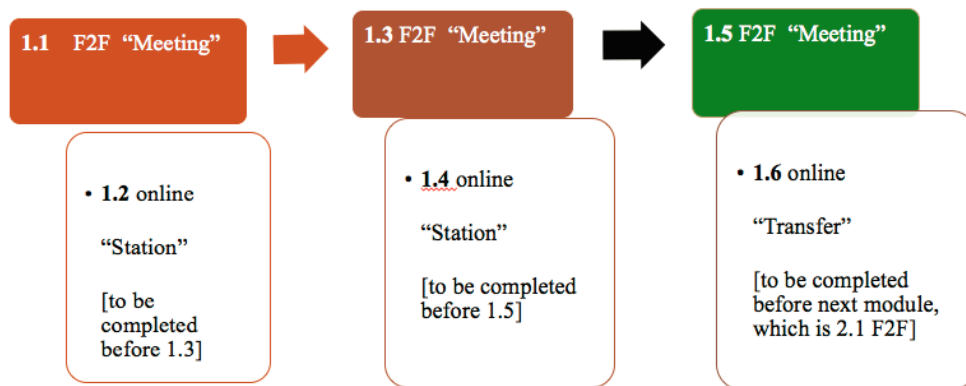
1.1 F2F "Meeting"

• 1.2 online

"Station"

[to be completed before 1.3]

1.3 F2F "Meeting"

• 1.4 online

"Station"

[to be completed before 1.5]

1.5 F2F "Meeting"

• 1.6 online

"Transfer"

[to be completed before next module, which is 2.1 F2F]